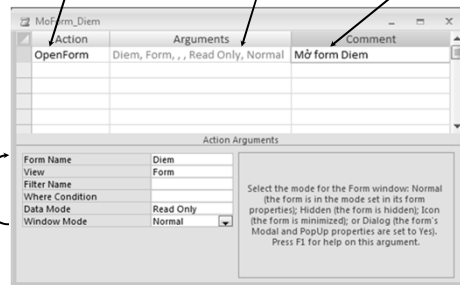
MoForm_Diem

| Action | Arguments | Comment |
|---|---|---|
| OpenForm | Diem, Form, , , Read Only, Normal | Mở form Diem |

Action Arguments

| | |
|---|---|
| Form Name | Diem |
| View | Form |
| Filter Name | |
| Where Condition | |
| Data Mode | Read Only |
| Window Mode | Normal |

Select the mode for the Form window: Normal (the form is in the mode set in its form properties); Hidden (the form is hidden); Icon (the form is minimized); or Dialog (the form's Modal and PopUp properties are set to Yes). Press F1 for help on this argument.